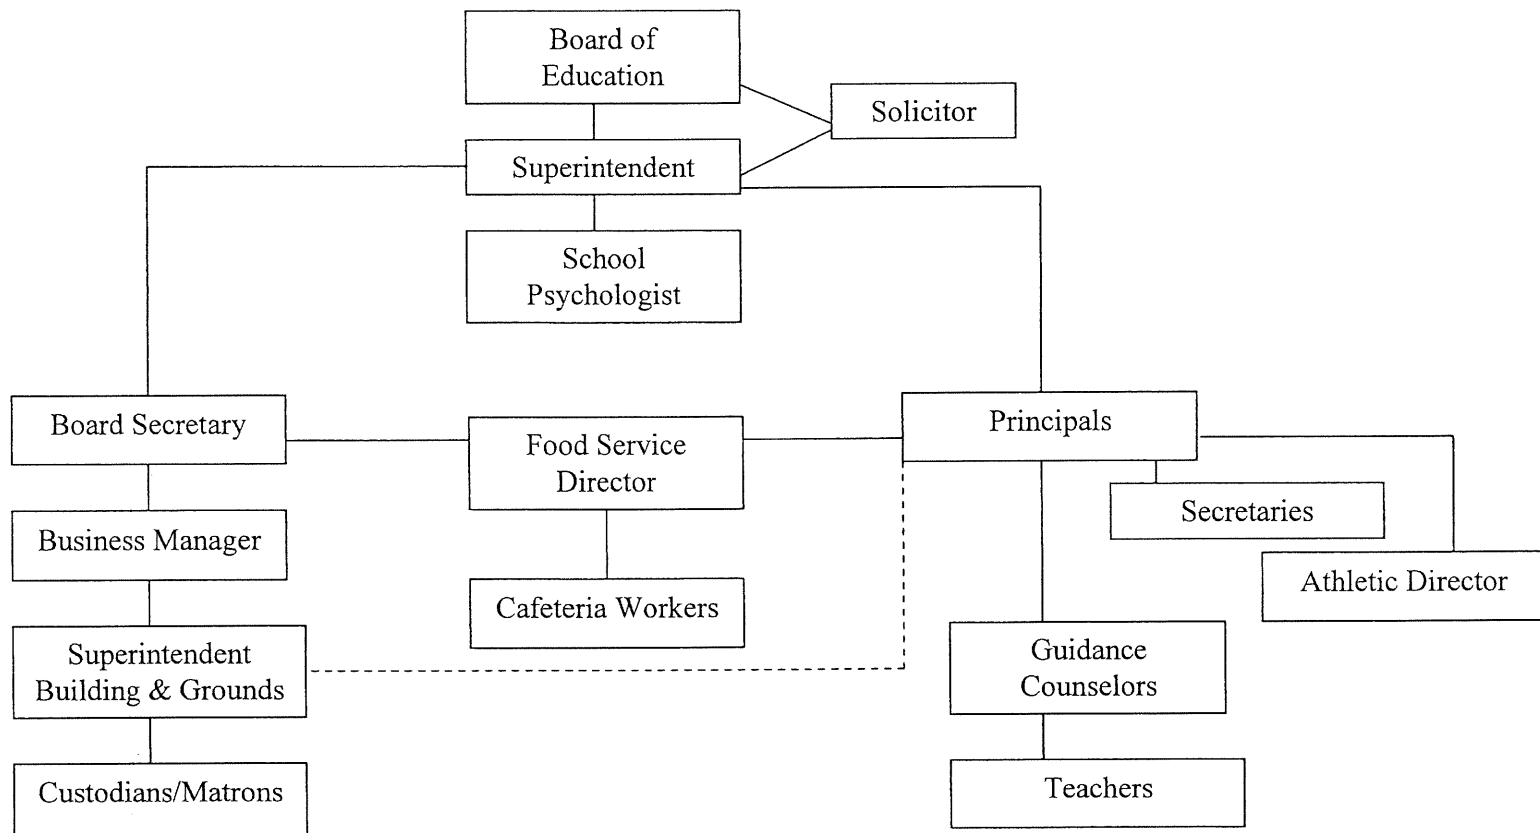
Board of Education

Solicitor

Superintendent

School Psychologist

Board Secretary

Food Service Director

Principals

Business Manager

Secretaries

Athletic Director

Cafeteria Workers

Superintendent Building & Grounds

Guidance Counselors

Custodians/Matrons

Teachers